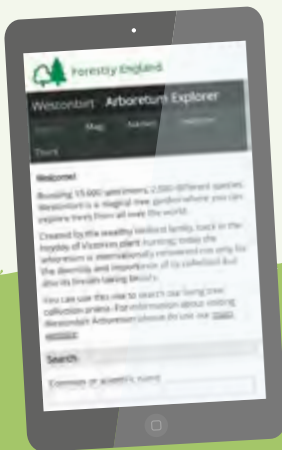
Forestry England

Westonbirt Arboretum Explorer

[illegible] Map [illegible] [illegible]

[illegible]

Welcome!

Boasting 15,000 specimens, 2,500 different species, Westonbirt is a magical tree garden where you can explore trees from all over the world.

Created by the wealthy Holford family back in the heyday of Victorian plant hunting, today the arboretum is internationally renowned not only for the diversity and importance of its collection but also its breath-taking beauty.

You can use this site to search the living tree collection online. For information about visiting Westonbirt Arboretum please do use our main website.

Search

Common or scientific name